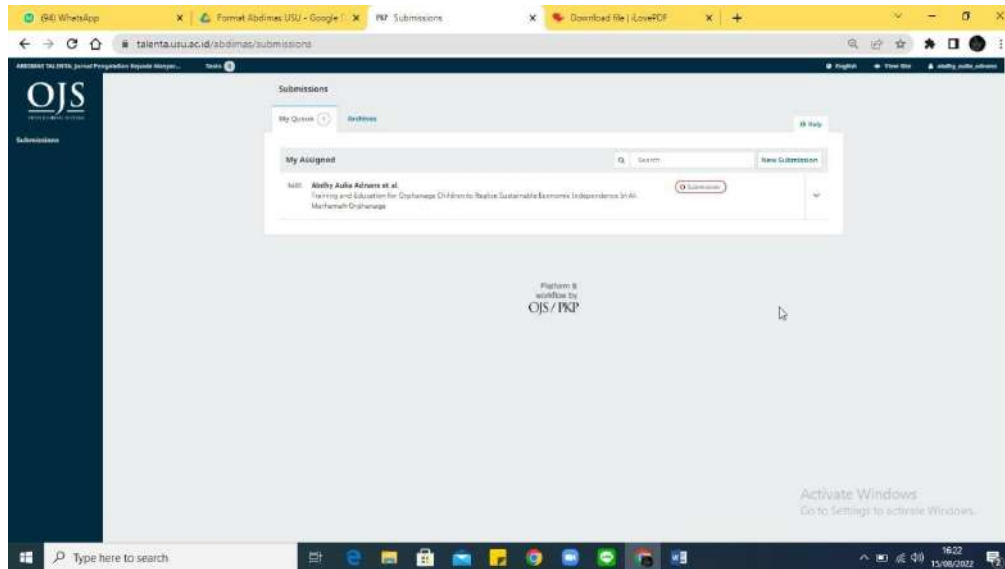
(94) WhatsApp
Format Abdimas USU - Google
Submissions
Download file | iLovePDF
talenta.usu.ac.id/abdimas/submissions
ABDIMAS TALENTA: Jurnal Pengabdian Kepada Masyar... Tasks 0
English View Site aledhy_aulia_adnans
OJS
Submissions
Submissions
My Queue 1 Archives
Help
My Assigned
Search
New Submission
5481 Aledhy Aulia Adnans et al.
Training and Education for Orphanage Children to Realize Sustainable Economic Independence In Al-Marhamah Orphanage
Submission
Platform & workflow by
OJS / PKP
Activate Windows
Go to Settings to activate Windows.
Type here to search
16:22
15/08/2022